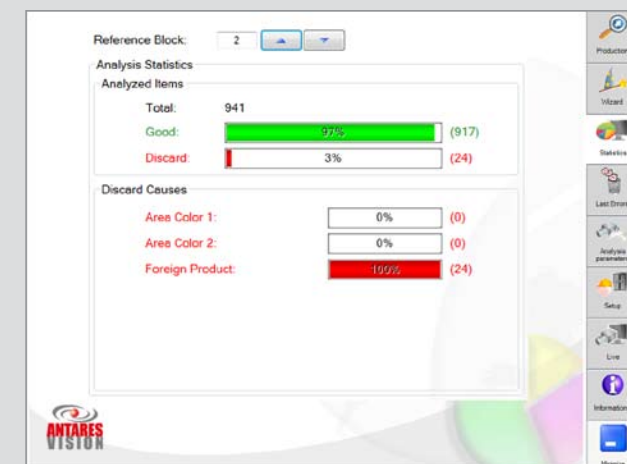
Reference Block: 2

Analysis Statistics

Analyzed Items

Total: 941

Good: 97% (917)

Discard: 3% (24)

Discard Causes

Area Color 1: 0% (0)

Area Color 2: 0% (0)

Foreign Product: 100% (24)

ANTARES VISION

Production

Wizard

Statistics

Last Drops

Analysis parameters

Setup

Live

Information

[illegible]